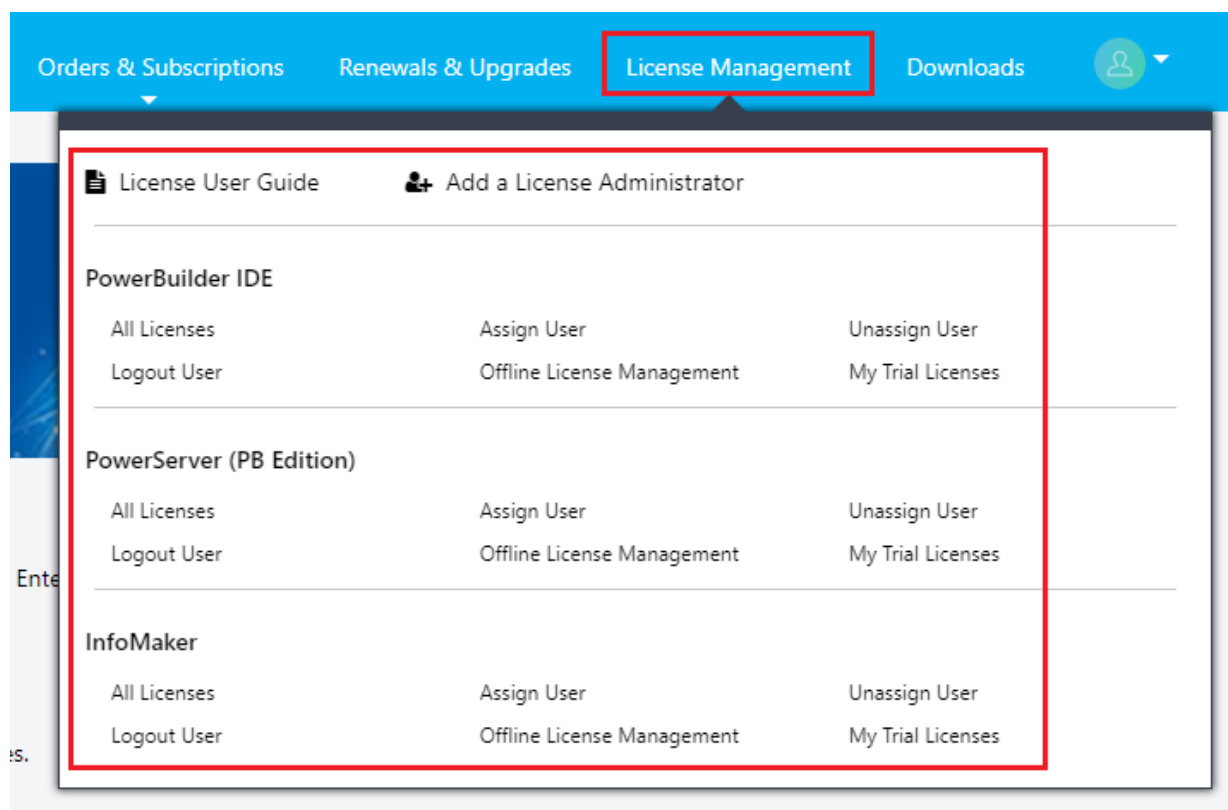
Orders & Subscriptions Renewals & Upgrades License Management Downloads

License User Guide Add a License Administrator

PowerBuilder IDE

All Licenses Assign User Unassign User
Logout User Offline License Management My Trial Licenses

PowerServer (PB Edition)

All Licenses Assign User Unassign User
Logout User Offline License Management My Trial Licenses

InfoMaker

All Licenses Assign User Unassign User
Logout User Offline License Management My Trial Licenses

Ente

:s.